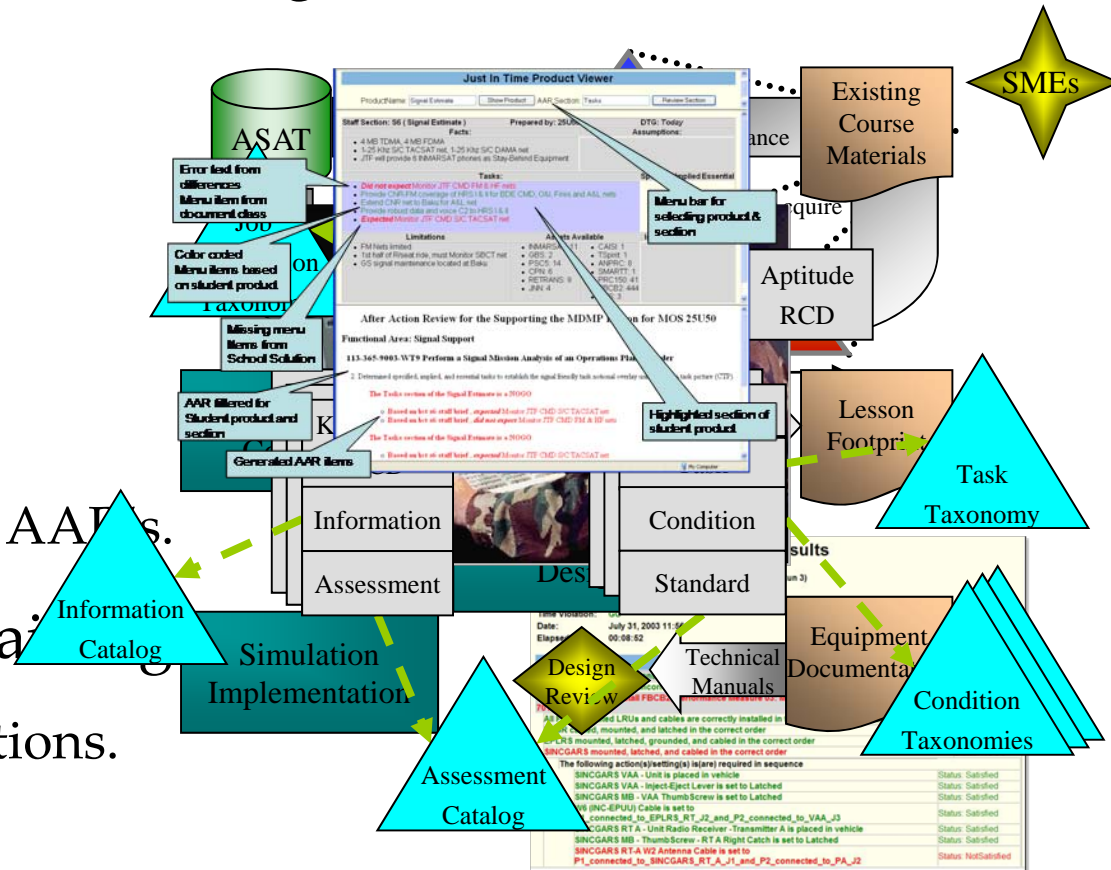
SMEs

Existing Course Materials

ASAT

Just In Time Product Viewer

ProductName Signal Estimate Show Product AAR Section Tasks Review Section

Staff Section: S6 ( Signal Estimate ) Prepared by: 25U50 DTG: Today

Facts:

Assumptions:

4 MB TDMA, 4 MB FDMA
1-25 Khz S/C TACSAT net, 1-25 Khz S/C DAMA net
JTF will provide 6 INMARSAT phones as Stay-Behind Equipment

Tasks:

Did not expect Monitor JTF CMD FM & HF nets
Provide CNR-FM coverage of HRS I & II for BDE CMD, O&I, Fires and A&L nets
Extend CNR net to Baku for A&L net
Provide robust data and voice C2 to HRS I & II
Expected Monitor JTF CMD S/C TACSAT net

Limitations

FM Nets limited
1st half of Riseat ride, must Monitor SBCT net
GS signal maintenance located at Baku

Assets Available

INMARSAT: 11
GBS: 2
PSC5: 14
CPN: 6
RETRANS: 8
JNN: 4

CAISI: 1
TSpirit: 1
ANPRC: 8
SMARTT: 1
PRC150: 41
PRC117: 444

Error fed from differences Menu item from document class

Color coded Menu items based on student product

Missing menu items from School Solution

Menu bar for selecting product & section

Highlighted section of student product

AAR filtered for Student product and section

Generated AAR items

After Action Review for the Supporting the MDMP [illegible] for MOS 25U50

Functional Area: Signal Support

113-365-9003-WT9 Perform a Signal Mission Analysis of an Operations Plan/Order

2. Determined specified, implied, and essential tasks to establish the signal friendly task notional overlay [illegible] task picture (CTP)

The Tasks section of the Signal Estimate is a NOGO

Based on bct s6 staff brief, expected Monitor JTF CMD S/C TACSAT net

Based on bct s6 staff brief, did not expect Monitor JTF CMD FM & HF nets

The Tasks section of the Signal Estimate is a NOGO

Based on bct s6 staff brief, expected Monitor JTF CMD S/C TACSAT net

My Computer

Job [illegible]on Taxonon

ance

equire

Aptitude RCD

Lesson Footprint

Task Taxonomy

Information

Assessment

Condition

Standard

AARs.

Information Catalog

Simulation Implementation

ai

tions.

Design Review

Technical Manuals

Equipment Documenta

Condition Taxonomies

Assessment Catalog

sults

Des

un 3)

Time Violation:

Date: July 31, 2003 11:

Elapsed: 00:08:52

Informance Measure 05: M

All ected LRUs and cables are correctly installed in

R ed, mounted, and latched in the correct order

EPLRS mounted, latched, grounded, and cabled in the correct order

SINCGARS mounted, latched, and cabled in the correct order

The following action(s)/setting(s) is(are) required in sequence

SINCGARS VAA - Unit is placed in vehicle Status: Satisfied

SINCGARS VAA - Inject-Eject Lever is set to Latched Status: Satisfied

SINCGARS MB - VAA ThumbScrew is set to Latched Status: Satisfied

W6 (INC-EPUU) Cable is set to connected_to_EPLRS_RT_J2_and_P2_connected_to_VAA_J3 Status: Satisfied

SINCGARS RT A - Unit Radio Receiver -Transmitter A is placed in vehicle Status: Satisfied

SINCGARS MB - ThumbScrew - RT A Right Catch is set to Latched Status: Satisfied

SINCGARS RT-A W2 Antenna Cable is set to P1_connected_to_SINCGARS_RT_A_J1_and_P2_connected_to_PA_J2 Status: NotSatisfied